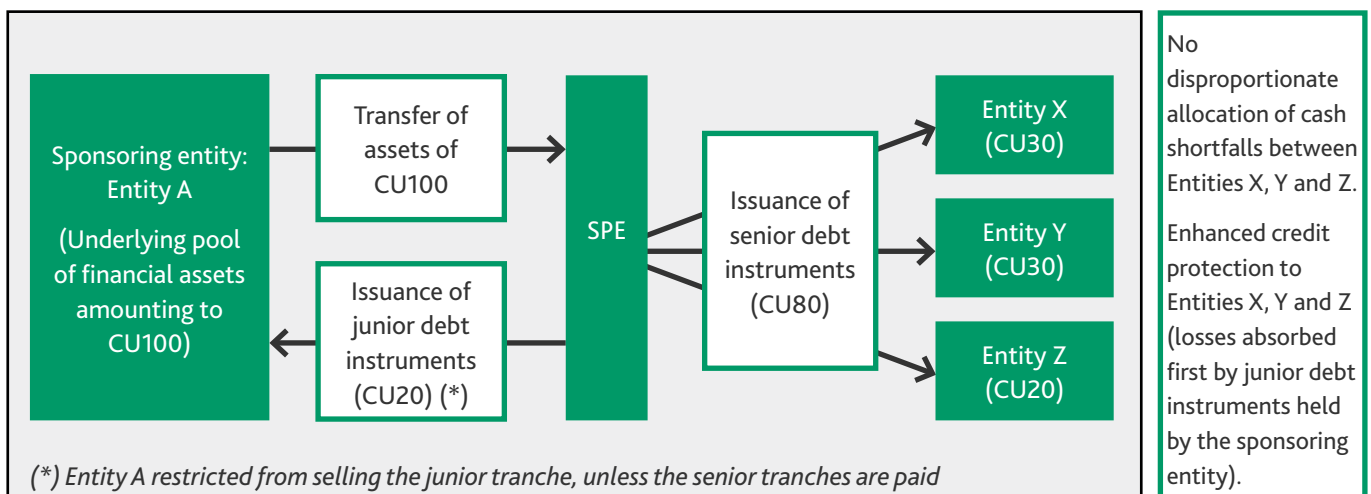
Sponsoring entity: Entity A

(Underlying pool of financial assets amounting to CU100)

Transfer of assets of CU100

Issuance of junior debt instruments (CU20) (*)

SPE

Issuance of senior debt instruments (CU80)

Entity X (CU30)

Entity Y (CU30)

Entity Z (CU20)

(*) Entity A restricted from selling the junior tranche, unless the senior tranches are paid

No disproportionate allocation of cash shortfalls between Entities X, Y and Z.

Enhanced credit protection to Entities X, Y and Z (losses absorbed first by junior debt instruments held by the sponsoring entity).